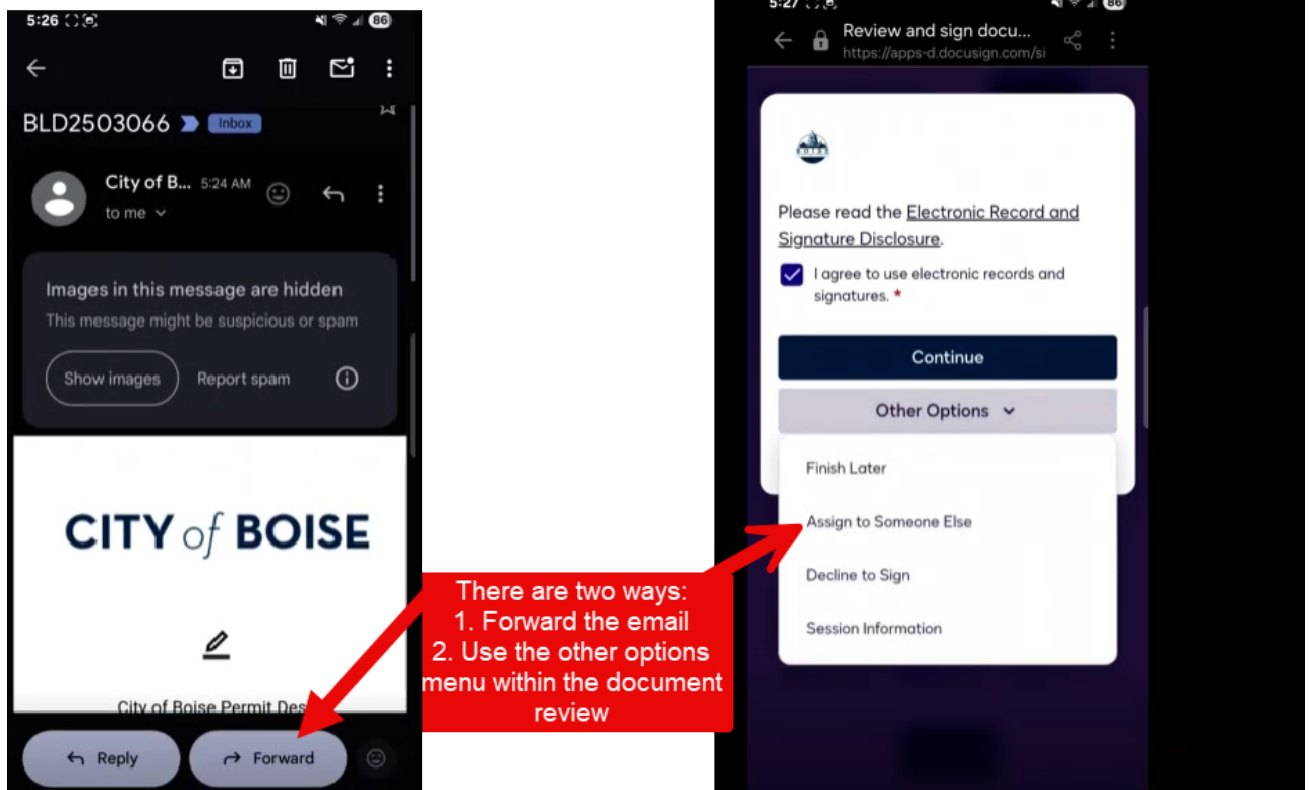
5:26 86

BLD2503066 Inbox

City of B... 5:24 AM
to me

Images in this message are hidden
This message might be suspicious or spam

Show images Report spam

CITY of BOISE

City of Boise Permit Des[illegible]

Reply Forward

There are two ways:
1. Forward the email
2. Use the other options menu within the document review

5:27 86

Review and sign docu...
https://apps-d.docusign.com/si

Please read the Electronic Record and Signature Disclosure.

I agree to use electronic records and signatures. *

Continue

Other Options

Finish Later

Assign to Someone Else

Decline to Sign

Session Information